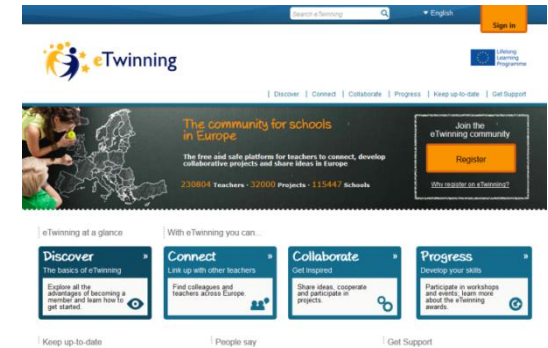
Search eTwinning

English

Sign in

eTwinning

Lifelong Learning Programme

Discover | Connect | Collaborate | Progress | Keep up-to-date | Get Support

The community for schools in Europe

The free and safe platform for teachers to connect, develop collaborative projects and share ideas in Europe

230804 Teachers · 32000 Projects · 115447 Schools

Join the eTwinning community

Register

Why register on eTwinning?

eTwinning at a glance

With eTwinning you can...

Discover
The basics of eTwinning
Explore all the advantages of becoming a member and learn how to get started.

Connect
Link up with other teachers
Find colleagues and teachers across Europe.

Collaborate
Get inspired
Share ideas, cooperate and participate in projects.

Progress
Develop your skills
Participate in workshops and events, learn more about the eTwinning awards.

Keep up-to-date

People say

Get Support